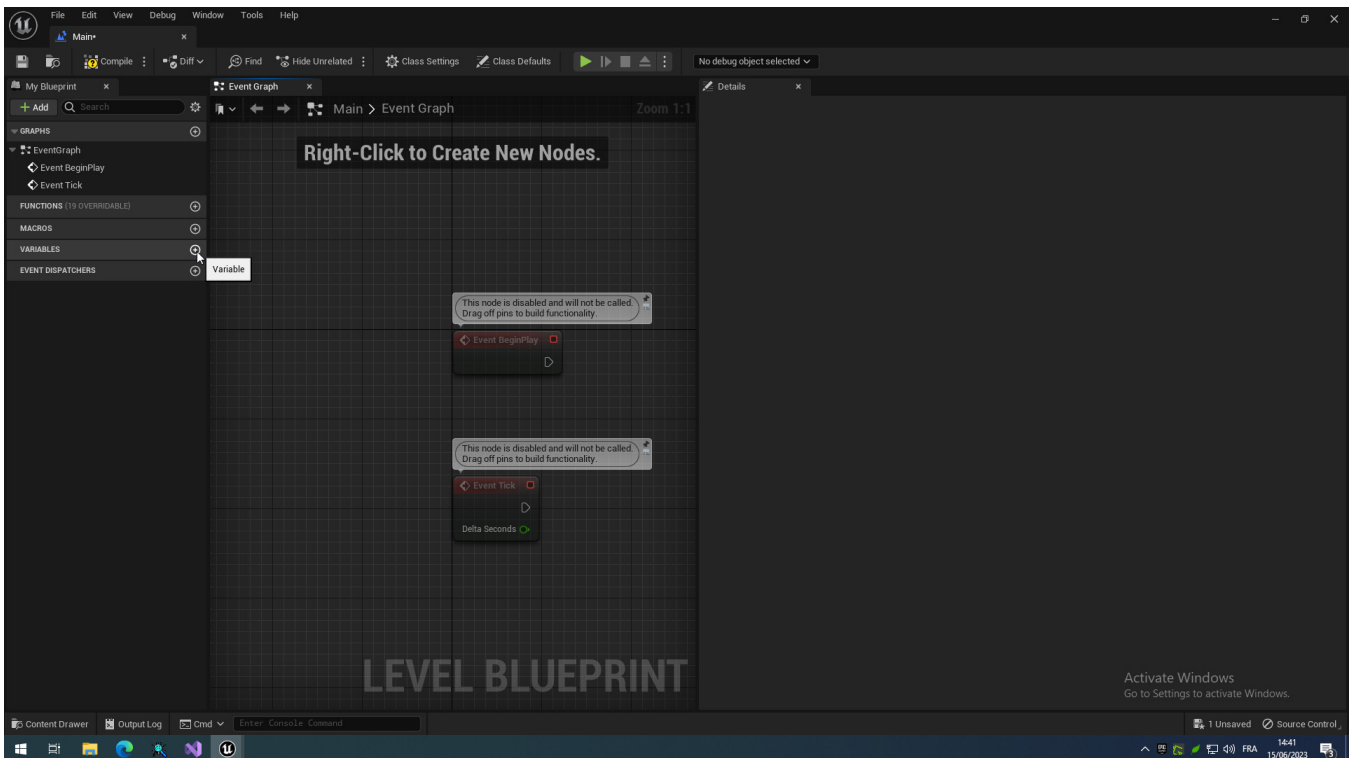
File Edit View Debug Window Tools Help

Main•

Compile Diff Find Hide Unrelated Class Settings Class Defaults No debug object selected

My Blueprint

Event Graph

Details

+ Add Search

Main > Event Graph Zoom 1:1

GRAPHS

EventGraph

Event BeginPlay

Event Tick

FUNCTIONS (19 OVERRIDABLE)

MACROS

VARIABLES

Variable

EVENT DISPATCHERS

Right-Click to Create New Nodes.

This node is disabled and will not be called. Drag off pins to build functionality.

Event BeginPlay

This node is disabled and will not be called. Drag off pins to build functionality.

Event Tick

Delta Seconds

LEVEL BLUEPRINT

Activate Windows
Go to Settings to activate Windows.

Content Drawer Output Log Cmd Enter Console Command

1 Unsaved Source Control

FRA 14:41 15/06/2023